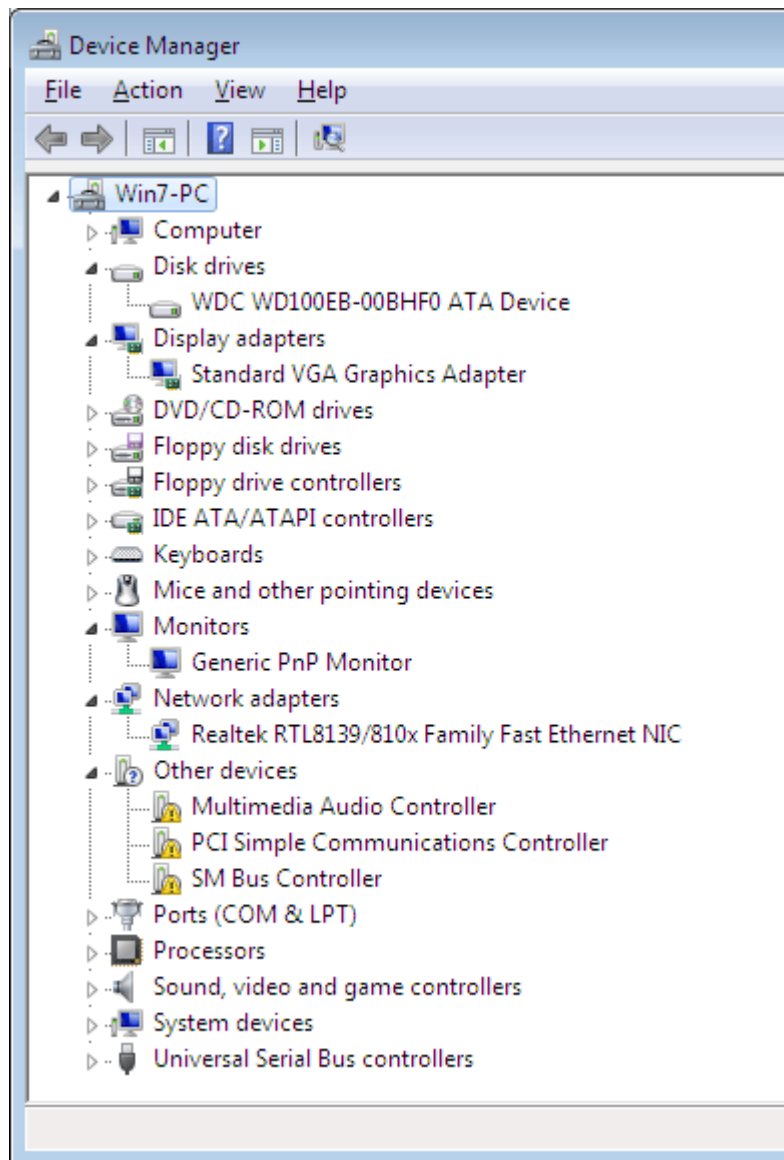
Device Manager

File Action View Help

Win7-PC
Computer
Disk drives
WDC WD100EB-00BHF0 ATA Device
Display adapters
Standard VGA Graphics Adapter
DVD/CD-ROM drives
Floppy disk drives
Floppy drive controllers
IDE ATA/ATAPI controllers
Keyboards
Mice and other pointing devices
Monitors
Generic PnP Monitor
Network adapters
Realtek RTL8139/810x Family Fast Ethernet NIC
Other devices
Multimedia Audio Controller
PCI Simple Communications Controller
SM Bus Controller
Ports (COM & LPT)
Processors
Sound, video and game controllers
System devices
Universal Serial Bus controllers